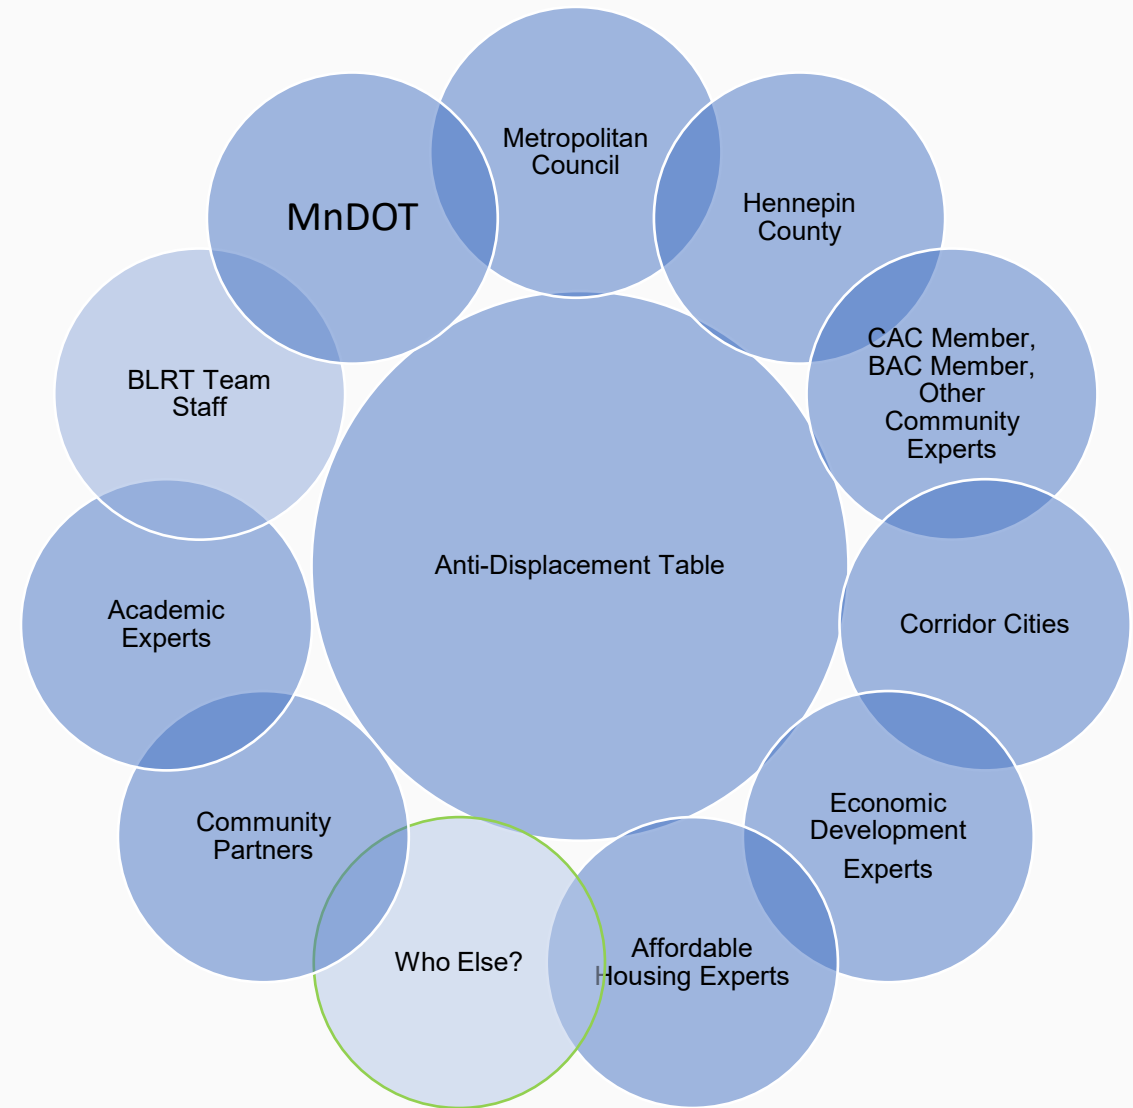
Metropolitan Council

Hennepin County

CAC Member, BAC Member, Other Community Experts

Corridor Cities

Economic Development Experts

Affordable Housing Experts

Who Else?

Community Partners

Academic Experts

BLRT Team Staff

MnDOT

Anti-Displacement Table